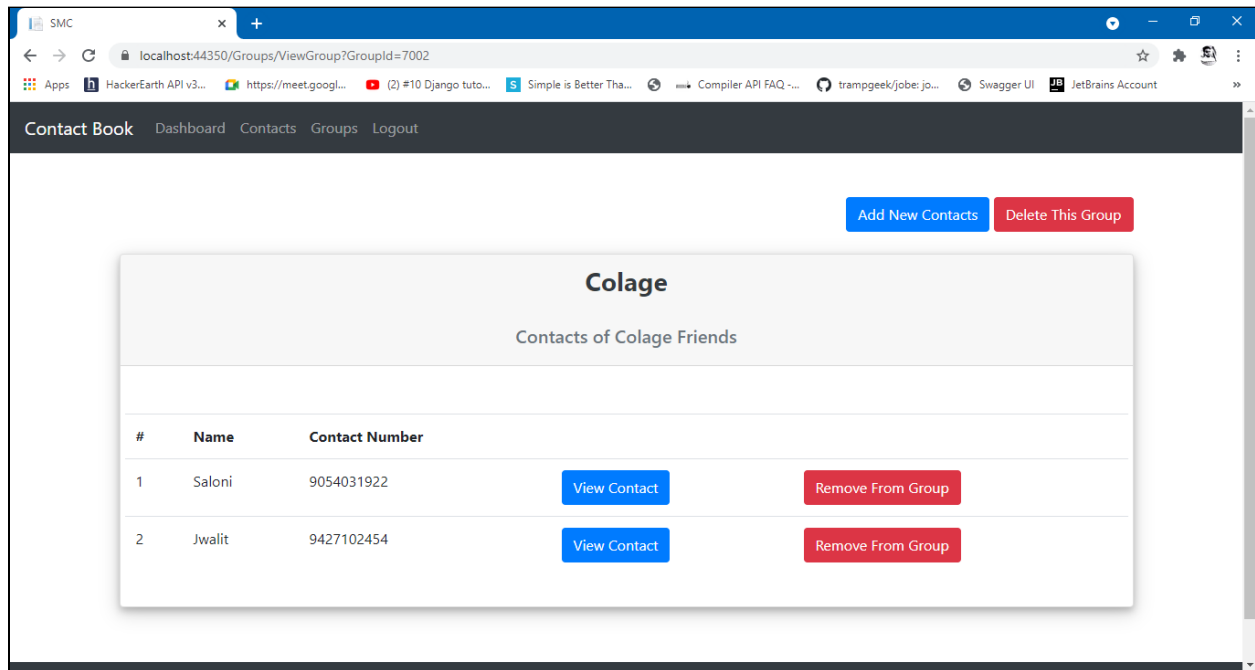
SMC
localhost:44350/Groups/ViewGroup?GroupId=7002
Apps HackerEarth API v3... https://meet.googl... (2) #10 Django tuto... Simple is Better Tha... Compiler API FAQ -... trampgeek/jobe: jo... Swagger UI JetBrains Account

Contact Book Dashboard Contacts Groups Logout

Add New Contacts Delete This Group

Colage

Contacts of Colage Friends

| # | Name | Contact Number | | |
|---|---|---|---|---|
| 1 | Saloni | 9054031922 | View Contact | Remove From Group |
| 2 | Jwalit | 9427102454 | View Contact | Remove From Group |